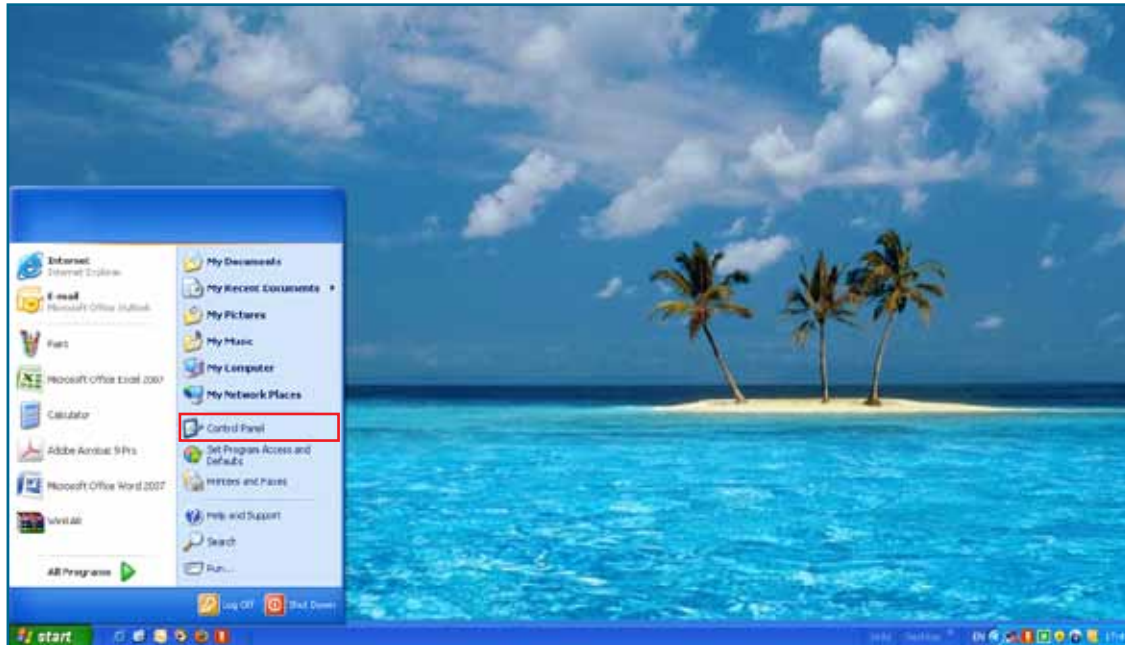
Internet
Internet Explorer

E-mail
Microsoft Office Outlook

Paint

Microsoft Office Excel 2007

Calculator

Adobe Acrobat 9 Pro

Microsoft Office Word 2007

WinRAR

All Programs

My Documents

My Recent Documents

My Pictures

My Music

My Computer

My Network Places

Control Panel

Set Program Access and Defaults

Printers and Faxes

Help and Support

Search

Run...

Log Off

Shut Down

start

EN